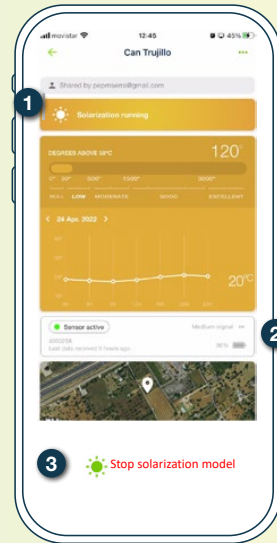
movistar 12:45 45%

Can Trujillo

Shared by pepmsens@gmail.com

1

Solarization running

DEGREES ABOVE 38°C

120°

0° 30° 500° 1000° 3000°

NULL LOW MODERATE GOOD EXCELLENT

< 24 Apr 2022 >

20°C

Sensor active

Medium signal

2000256

Last data received 8 hours ago

96%

2

3

Stop solarization model